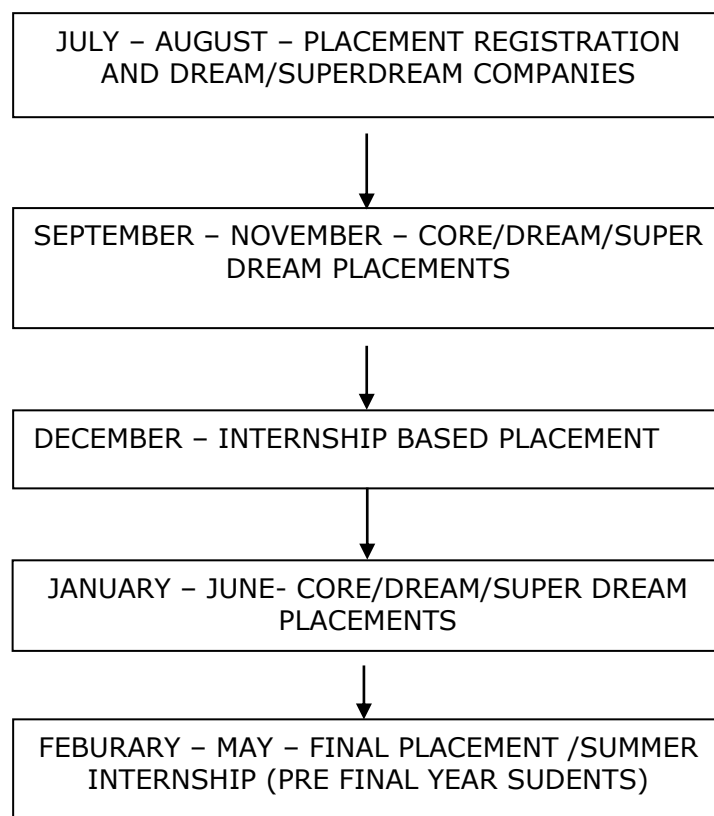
JULY – AUGUST – PLACEMENT REGISTRATION AND DREAM/SUPERDREAM COMPANIES

SEPTEMBER – NOVEMBER – CORE/DREAM/SUPER DREAM PLACEMENTS

DECEMBER – INTERNSHIP BASED PLACEMENT

JANUARY – JUNE- CORE/DREAM/SUPER DREAM PLACEMENTS

FEBURARY – MAY – FINAL PLACEMENT /SUMMER INTERNSHIP (PRE FINAL YEAR SUDENTS)